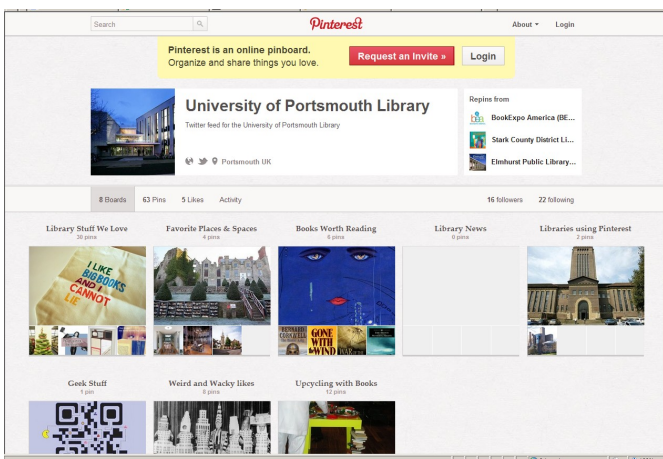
Search

Pinterest

About ▾ Login

Pinterest is an online pinboard.
Organize and share things you love.

Request an Invite »

Login

University of Portsmouth Library

Twitter feed for the University of Portsmouth Library

Portsmouth UK

Repins from

BookExpo America (BE...

Stark County District Li...

Elmhurst Public Library...

8 Boards 63 Pins 5 Likes Activity

16 followers 22 following

Library Stuff We Love
30 pins

I LIKE BIG BOOKS AND I CANNOT LIE

Favorite Places & Spaces
4 pins

Books Worth Reading
6 pins

GONE WITH THE WIND

Library News
0 pins

Libraries using Pinterest
2 pins

Geek Stuff
1 pin

Weird and Wacky likes
8 pins

Upcycling with Books
12 pins